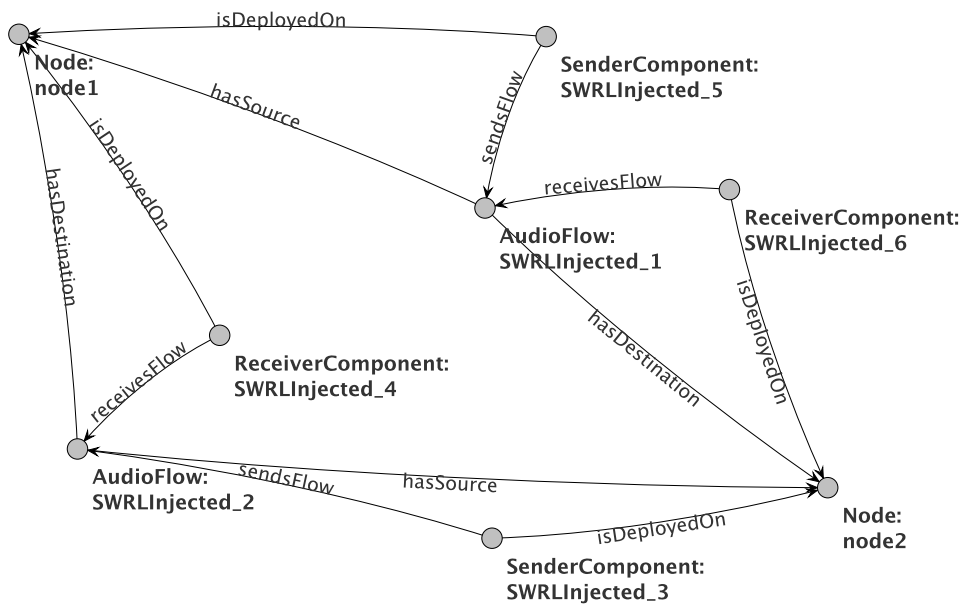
isDeployedOn

Node:
node1

SenderComponent:
SWRLInjected_5

hasSource

sendsFlow

isDeployedOn

receivesFlow

hasDestination

AudioFlow:
SWRLInjected_1

ReceiverComponent:
SWRLInjected_6

hasDestination

isDeployedOn

receivesFlow

ReceiverComponent:
SWRLInjected_4

AudioFlow:
SWRLInjected_2

sendsFlow

hasSource

isDeployedOn

Node:
node2

SenderComponent:
SWRLInjected_3